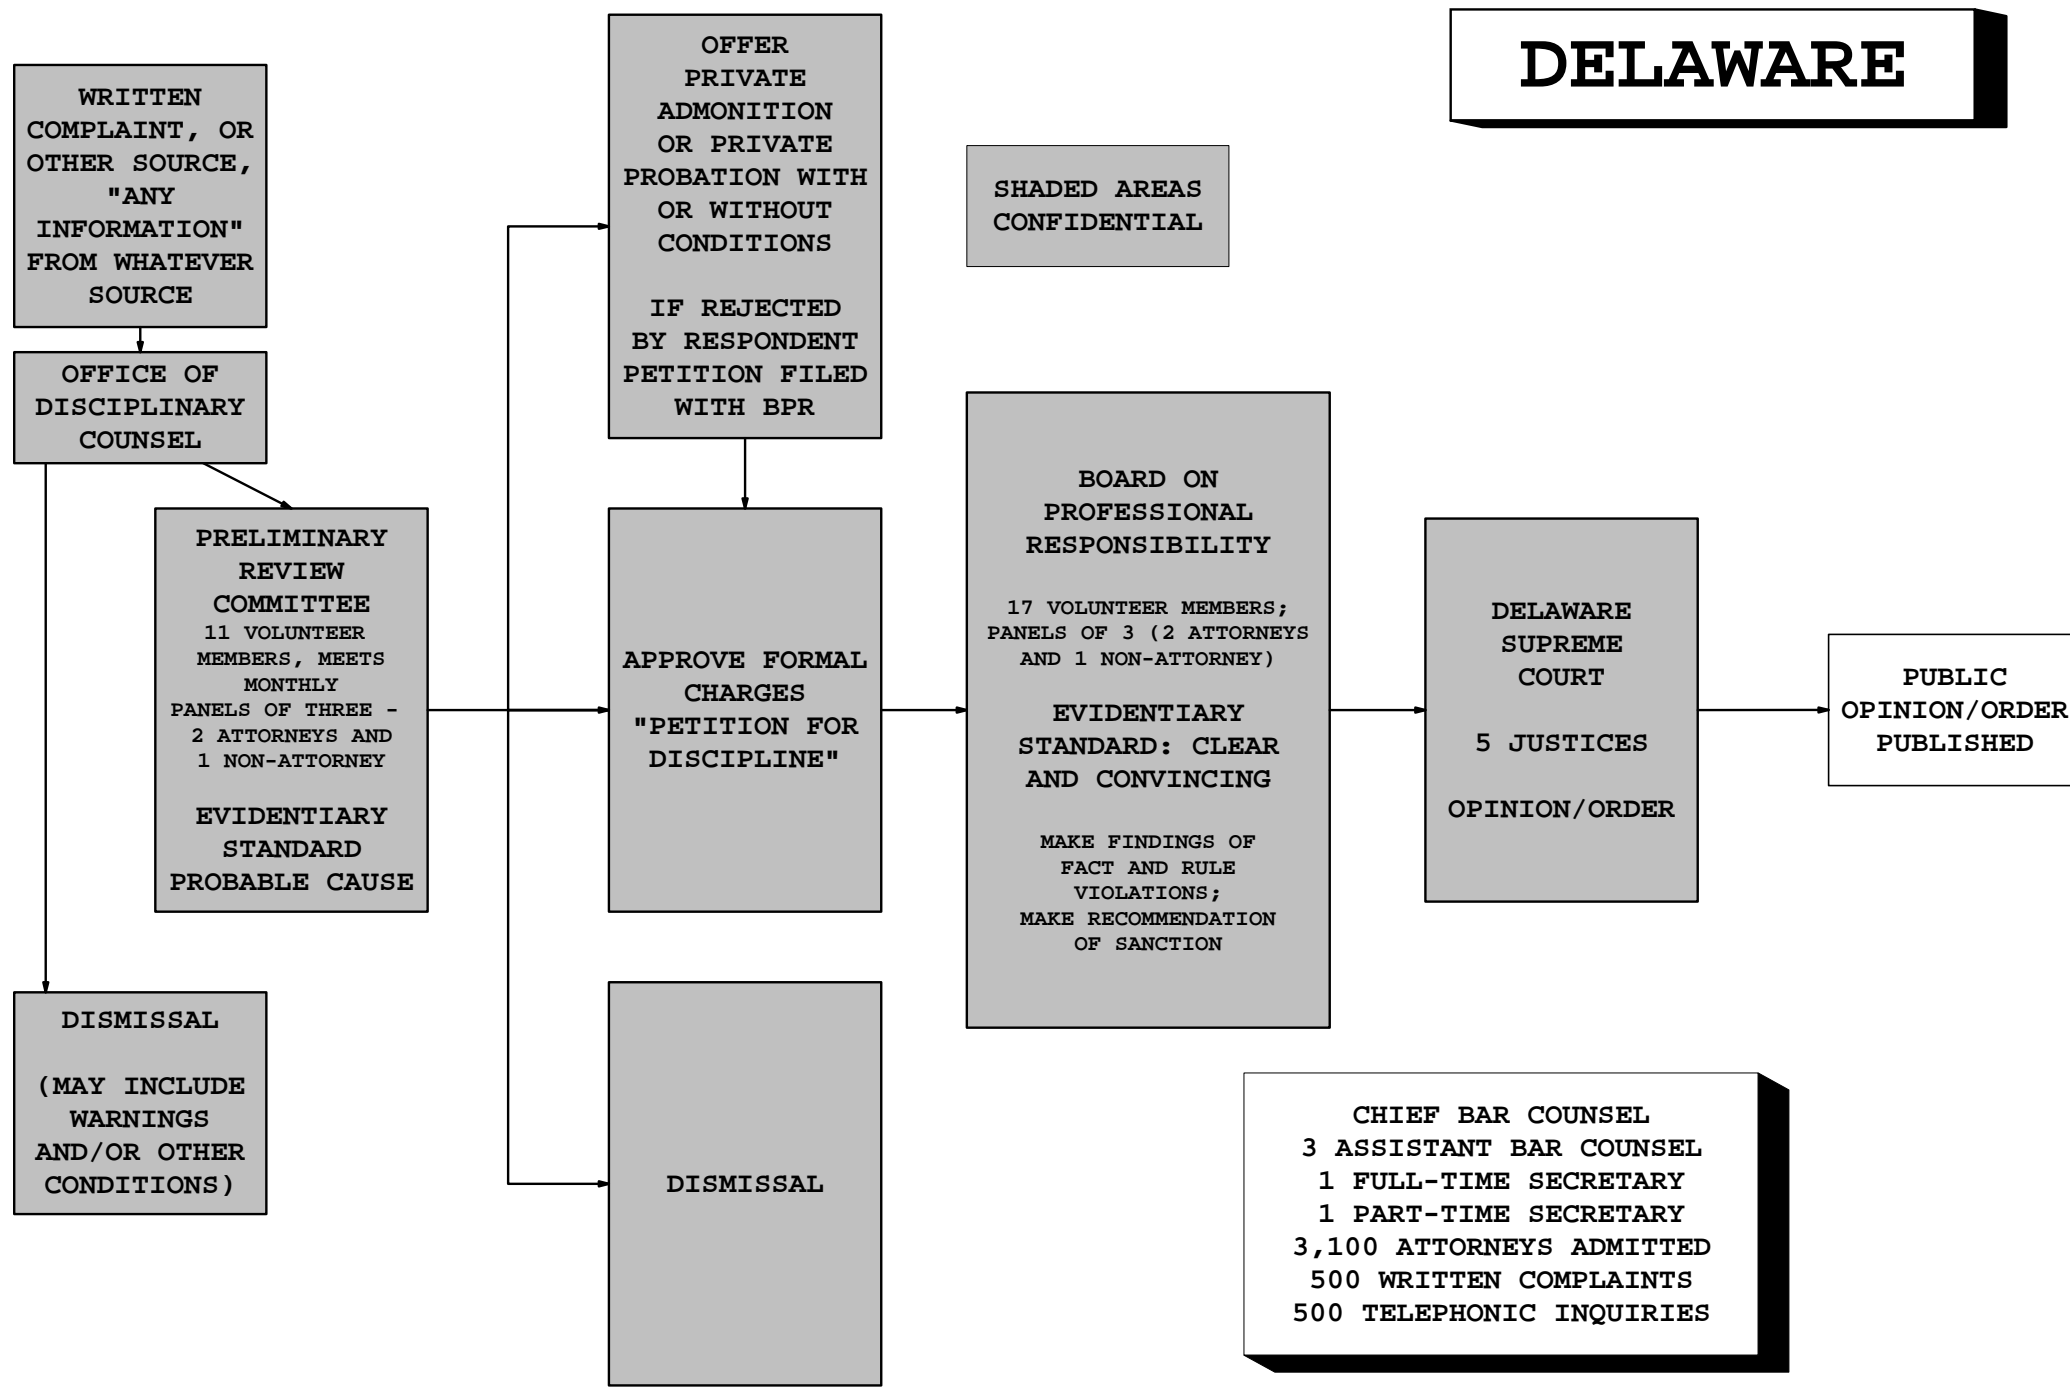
DELAWARE

WRITTEN COMPLAINT, OR OTHER SOURCE, "ANY INFORMATION" FROM WHATEVER SOURCE

OFFICE OF DISCIPLINARY COUNSEL

PRELIMINARY REVIEW COMMITTEE
11 VOLUNTEER MEMBERS, MEETS MONTHLY
PANELS OF THREE - 2 ATTORNEYS AND 1 NON-ATTORNEY

EVIDENTIARY STANDARD PROBABLE CAUSE

DISMISSAL

(MAY INCLUDE WARNINGS AND/OR OTHER CONDITIONS)

OFFER PRIVATE ADMONITION OR PRIVATE PROBATION WITH OR WITHOUT CONDITIONS

IF REJECTED BY RESPONDENT PETITION FILED WITH BPR

APPROVE FORMAL CHARGES "PETITION FOR DISCIPLINE"

DISMISSAL

SHADED AREAS CONFIDENTIAL

BOARD ON PROFESSIONAL RESPONSIBILITY

17 VOLUNTEER MEMBERS; PANELS OF 3 (2 ATTORNEYS AND 1 NON-ATTORNEY)

EVIDENTIARY STANDARD: CLEAR AND CONVINCING

MAKE FINDINGS OF FACT AND RULE VIOLATIONS; MAKE RECOMMENDATION OF SANCTION

DELAWARE SUPREME COURT

5 JUSTICES

OPINION/ORDER

PUBLIC OPINION/ORDER PUBLISHED

CHIEF BAR COUNSEL
3 ASSISTANT BAR COUNSEL
1 FULL-TIME SECRETARY
1 PART-TIME SECRETARY
3,100 ATTORNEYS ADMITTED
500 WRITTEN COMPLAINTS
500 TELEPHONIC INQUIRIES